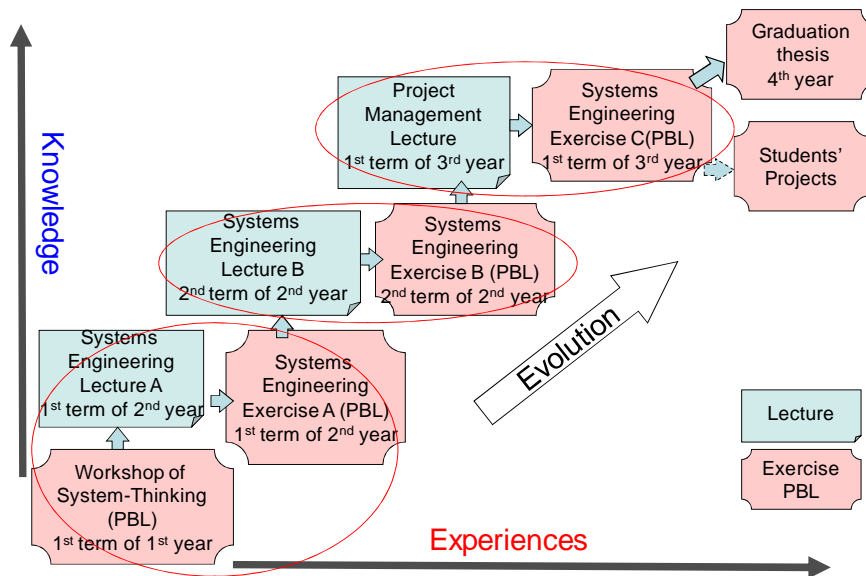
Knowledge

Graduation thesis $4^{th}$ year

Project Management Lecture $1^{st}$ term of $3^{rd}$ year

Systems Engineering Exercise C(PBL) $1^{st}$ term of $3^{rd}$ year

Students' Projects

Systems Engineering Lecture B $2^{nd}$ term of $2^{nd}$ year

Systems Engineering Exercise B (PBL) $2^{nd}$ term of $2^{nd}$ year

Evolution

Systems Engineering Lecture A $1^{st}$ term of $2^{nd}$ year

Systems Engineering Exercise A (PBL) $1^{st}$ term of $2^{nd}$ year

Lecture

Exercise PBL

Workshop of System-Thinking (PBL) $1^{st}$ term of $1^{st}$ year

Experiences